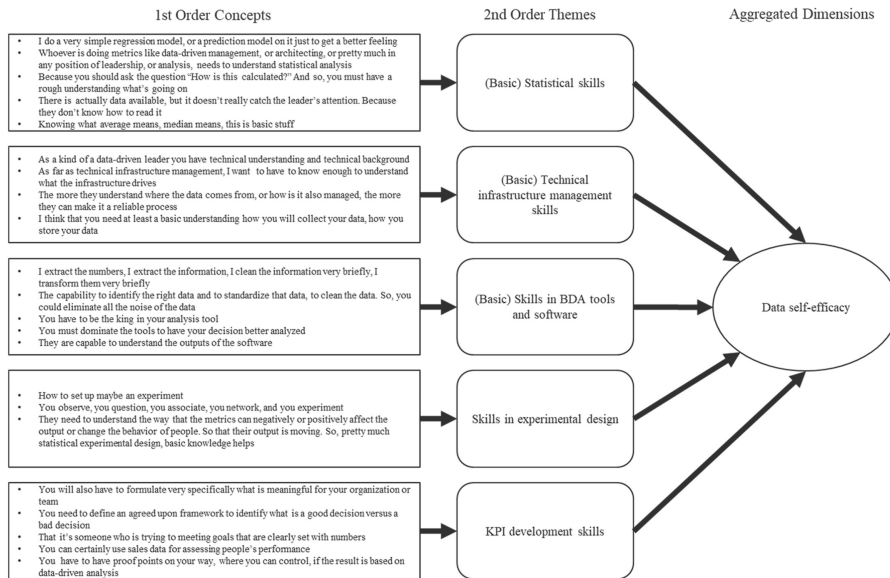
1st Order Concepts

2nd Order Themes

Aggregated Dimensions

- I do a very simple regression model, or a prediction model on it just to get a better feeling
- Whoever is doing metrics like data-driven management, or architecting, or pretty much in any position of leadership, or analysis, needs to understand statistical analysis
- Because you should ask the question "How is this calculated?" And so, you must have a rough understanding what's going on
- There is actually data available, but it doesn't really catch the leader's attention. Because they don't know how to read it
- Knowing what average means, median means, this is basic stuff

(Basic) Statistical skills

- As a kind of a data-driven leader you have technical understanding and technical background
- As far as technical infrastructure management, I want to have to know enough to understand what the infrastructure drives
- The more they understand where the data comes from, or how is it also managed, the more they can make it a reliable process
- I think that you need at least a basic understanding how you will collect your data, how you store your data

(Basic) Technical infrastructure management skills

- I extract the numbers, I extract the information, I clean the information very briefly, I transform them very briefly
- The capability to identify the right data and to standardize that data, to clean the data. So, you could eliminate all the noise of the data
- You have to be the king in your analysis tool
- You must dominate the tools to have your decision better analyzed
- They are capable to understand the outputs of the software

(Basic) Skills in BDA tools and software

Data self-efficacy

- How to set up maybe an experiment
- You observe, you question, you associate, you network, and you experiment
- They need to understand the way that the metrics can negatively or positively affect the output or change the behavior of people. So that their output is moving. So, pretty much statistical experimental design, basic knowledge helps

Skills in experimental design

- You will also have to formulate very specifically what is meaningful for your organization or team
- You need to define an agreed upon framework to identify what is a good decision versus a bad decision
- That it's someone who is trying to meeting goals that are clearly set with numbers
- You can certainly use sales data for assessing people's performance
- You have to have proof points on your way, where you can control, if the result is based on data-driven analysis

KPI development skills